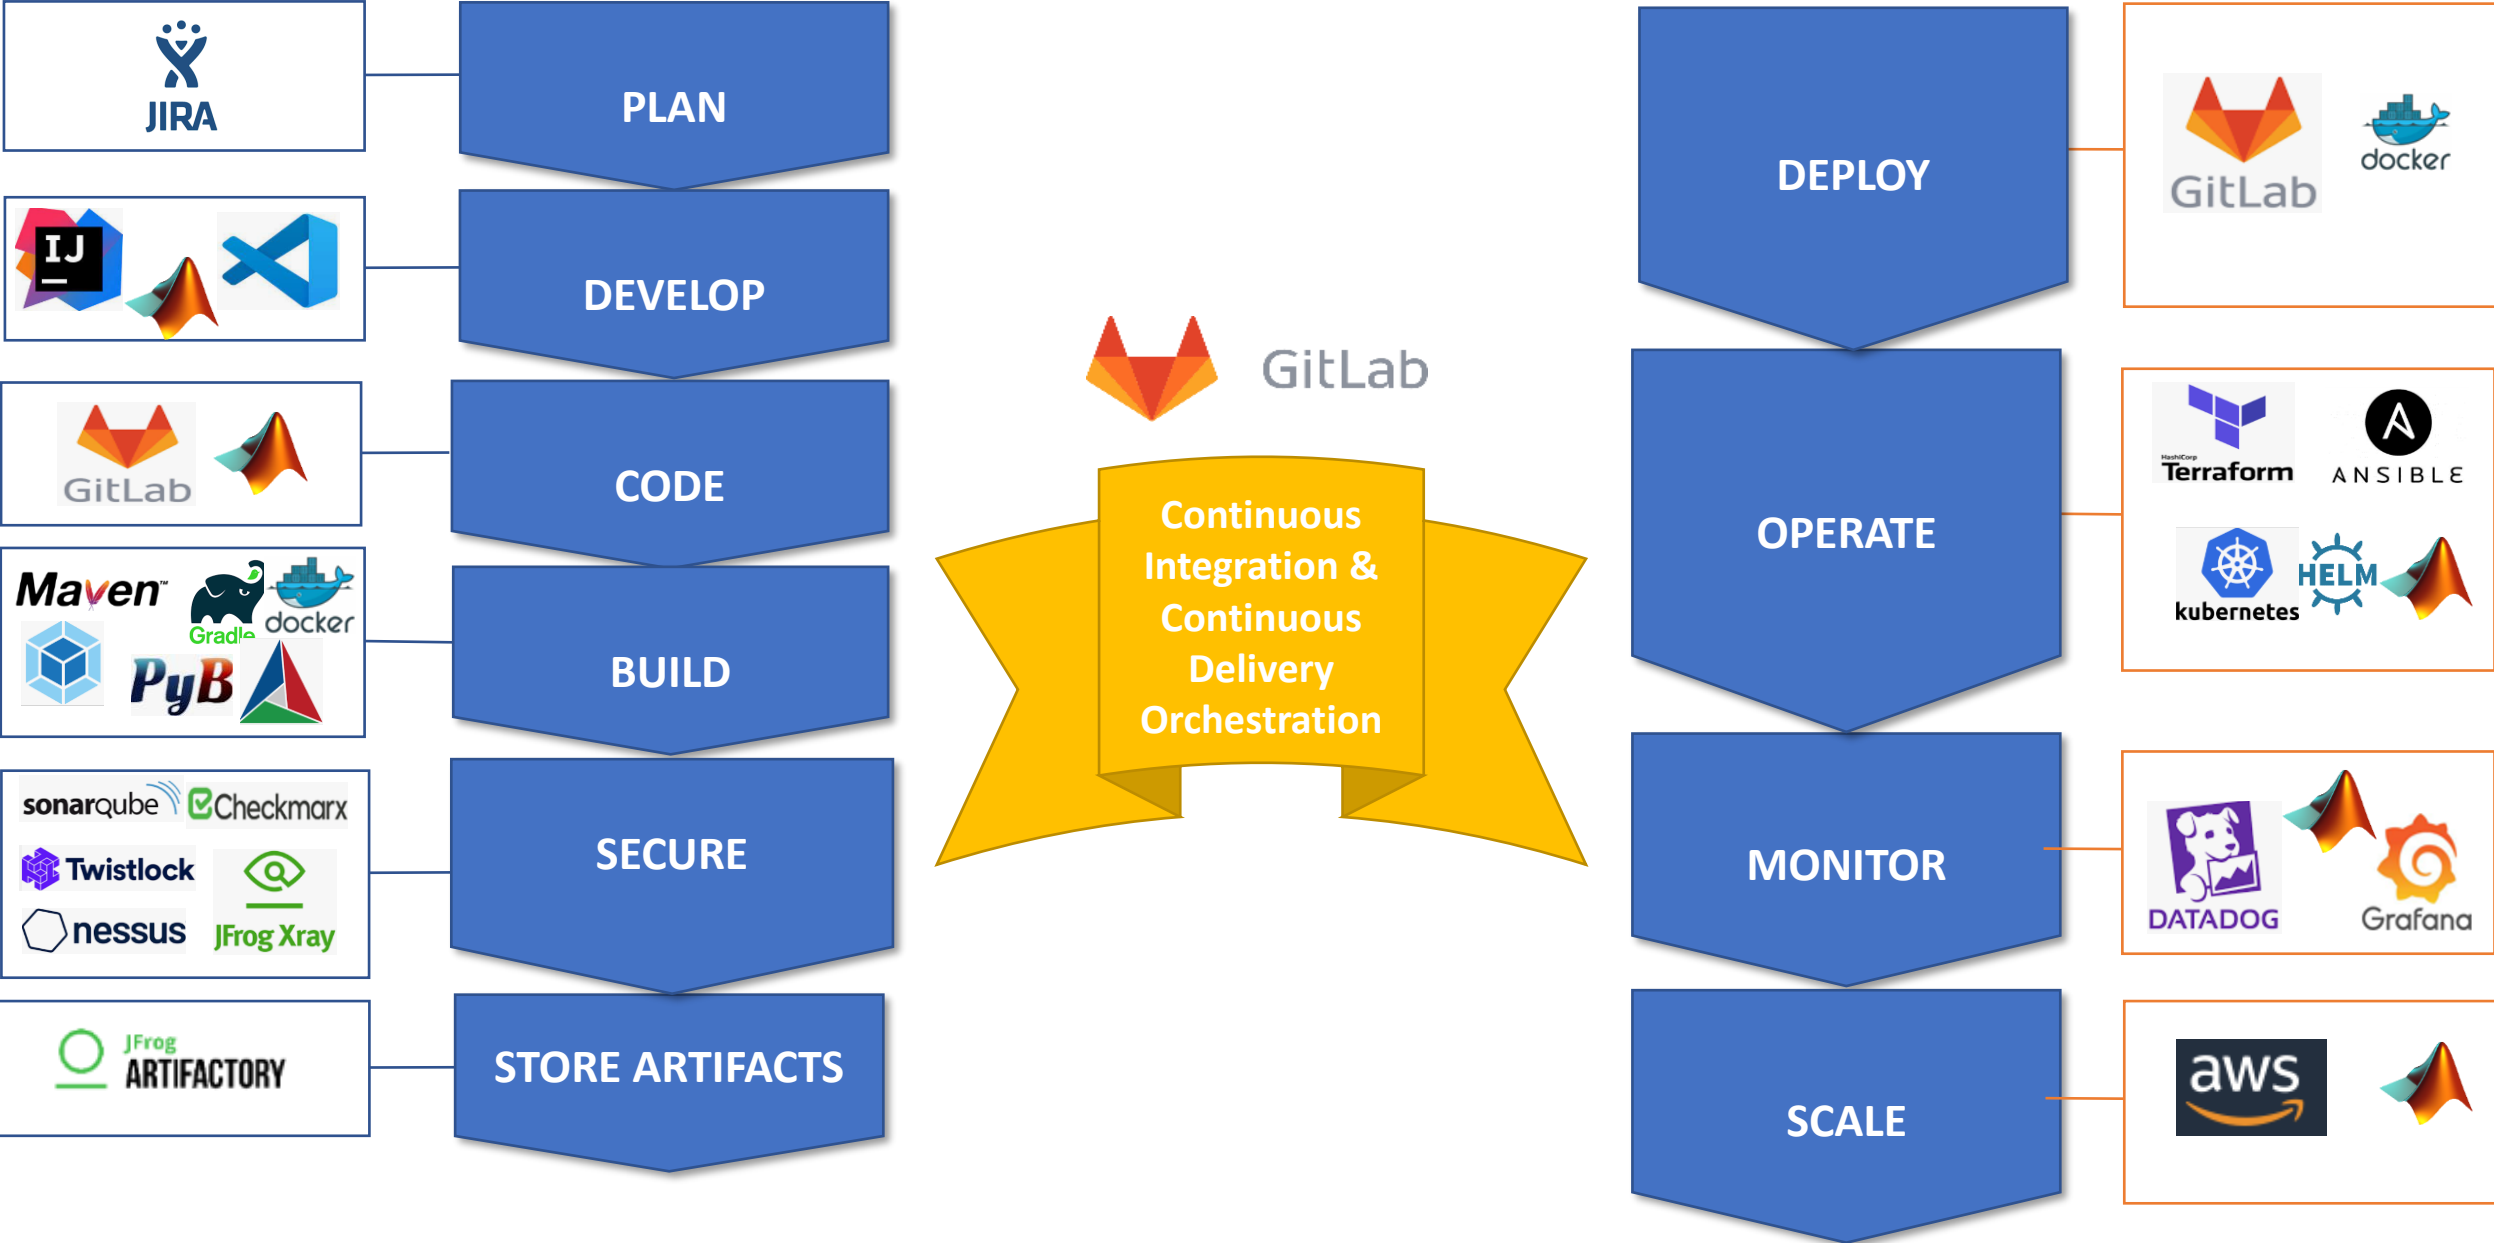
JIRA

PLAN

IJ

DEVELOP

GitLab

CODE

Maven

Gradle

docker

PyB

BUILD

sonarqube

Checkmarx

Twistlock

nessus

JFrog Xray

SECURE

JFrog ARTIFACTORY

STORE ARTIFACTS

GitLab

Continuous Integration & Continuous Delivery Orchestration

DEPLOY

GitLab

docker

OPERATE

HashiCorp Terraform

ANSIBLE

kubernetes

HELM

MONITOR

DATADOG

Grafana

SCALE

aws